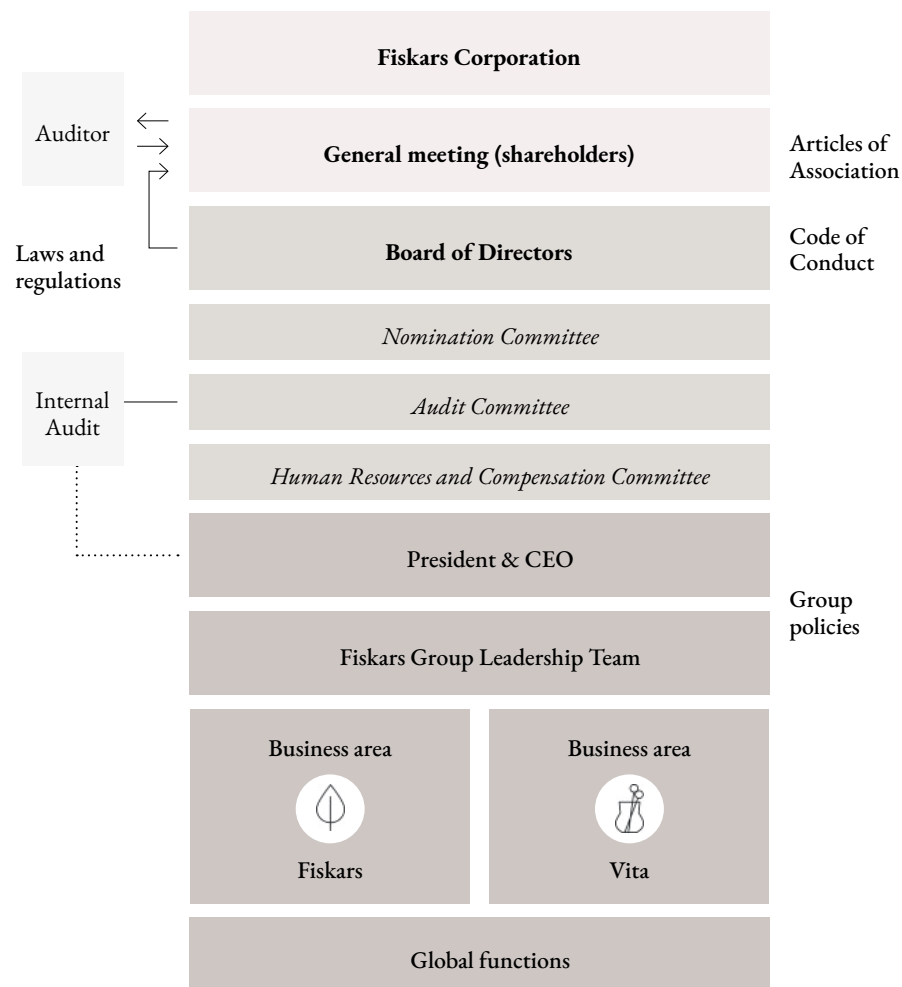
**Fiskars Corporation**

Auditor

**General meeting (shareholders)**

Articles of Association

Laws and regulations

**Board of Directors**

Code of Conduct

*Nomination Committee*

Internal Audit

*Audit Committee*

*Human Resources and Compensation Committee*

President & CEO

Group policies

Fiskars Group Leadership Team

Business area

Fiskars

Business area

Vita

Global functions